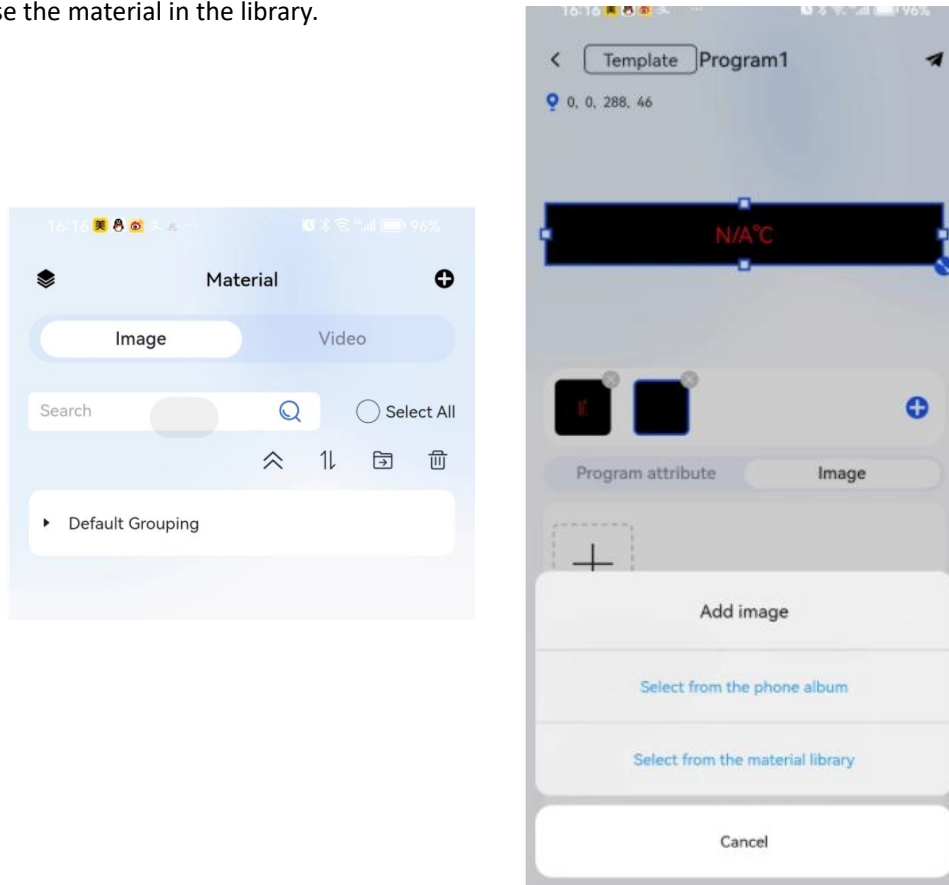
se the material in the library.

16:16

96%

Material

Image

Video

Search

Select All

Default Grouping

16:16

96%

Template Program1

0, 0, 288, 46

N/A℃

Program attribute

Image

Add image

Select from the phone album

Select from the material library

Cancel